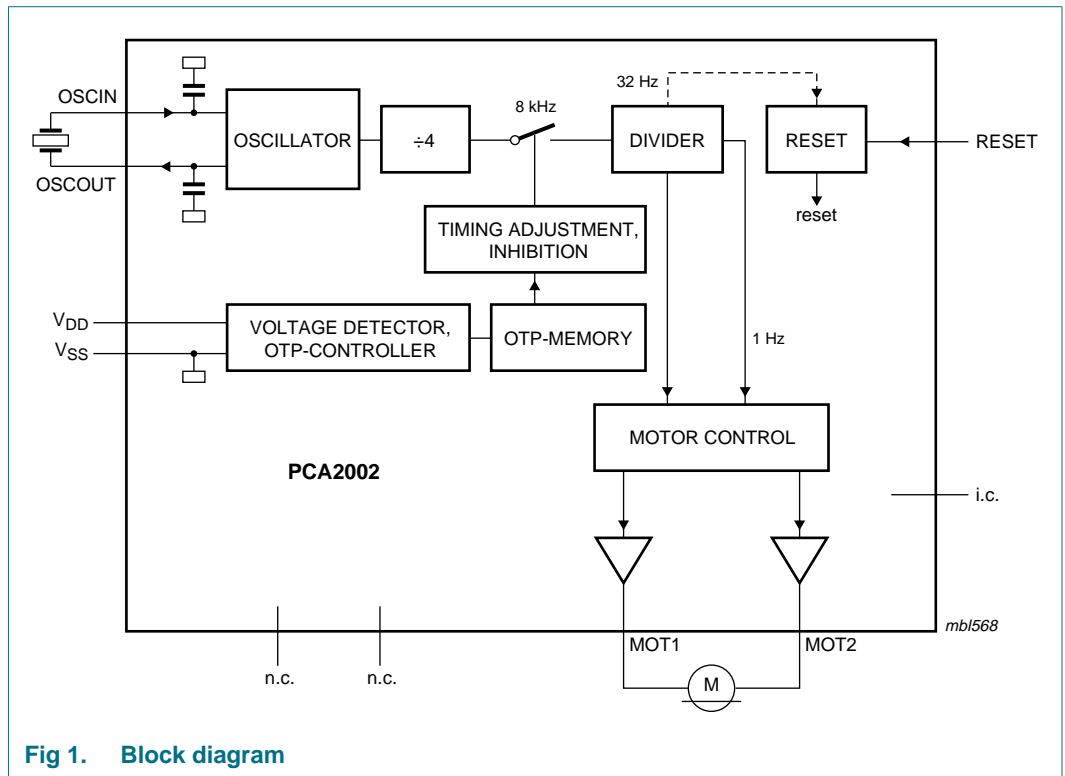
OSCIN
OSCOUT
OSCILLATOR
÷4
8 kHz
32 Hz
DIVIDER
RESET
RESET
reset
TIMING ADJUSTMENT, INHIBITION
$V_{DD}$
$V_{SS}$
VOLTAGE DETECTOR, OTP-CONTROLLER
OTP-MEMORY
1 Hz
MOTOR CONTROL
PCA2002
i.c.
mbl568
MOT1
MOT2
n.c.
n.c.
M

Fig 1. Block diagram